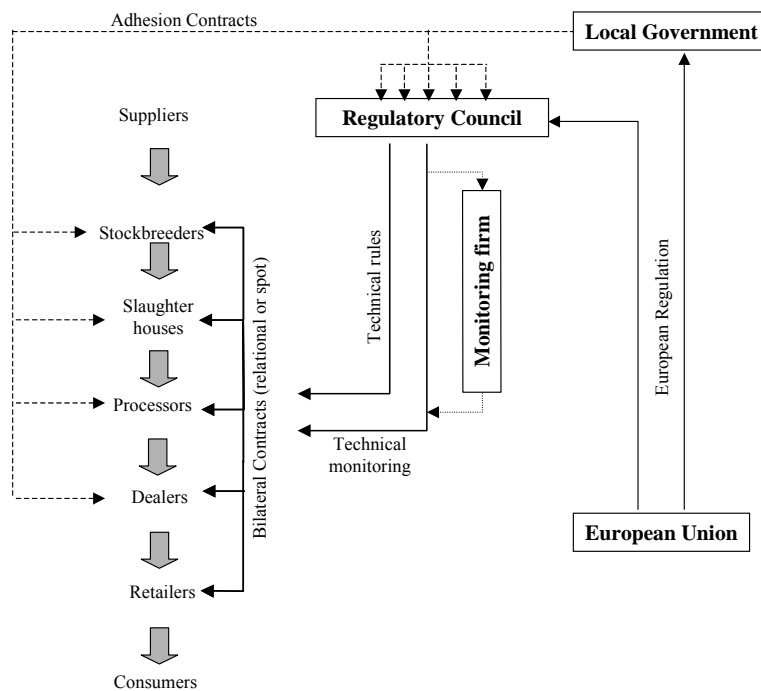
Adhesion Contracts

Local Government

Regulatory Council

Suppliers

Stockbreeders

Slaughter houses

Processors

Dealers

Retailers

Consumers

Bilateral Contracts (relational or spot)

Technical rules

Monitoring firm

Technical monitoring

European Regulation

European Union